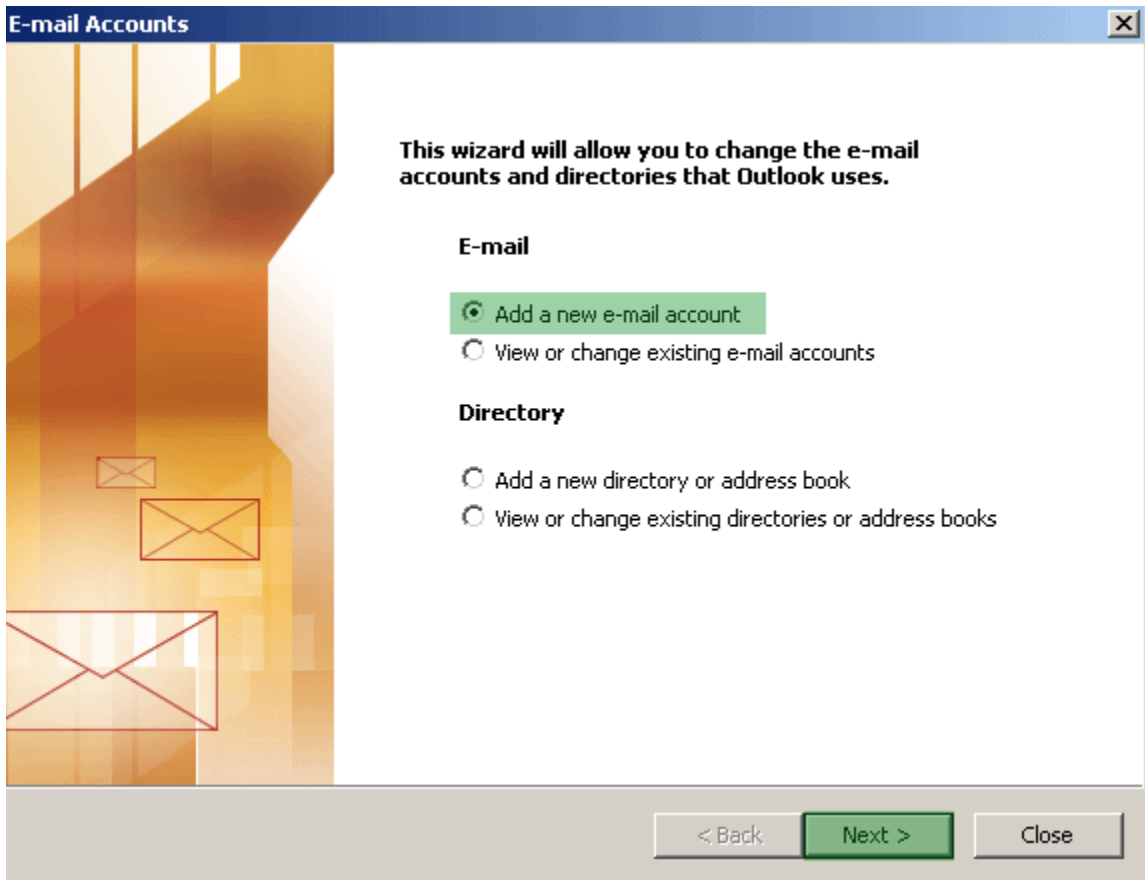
E-mail Accounts

This wizard will allow you to change the e-mail accounts and directories that Outlook uses.

E-mail

Add a new e-mail account
View or change existing e-mail accounts

Directory

Add a new directory or address book
View or change existing directories or address books

< Back
Next >
Close